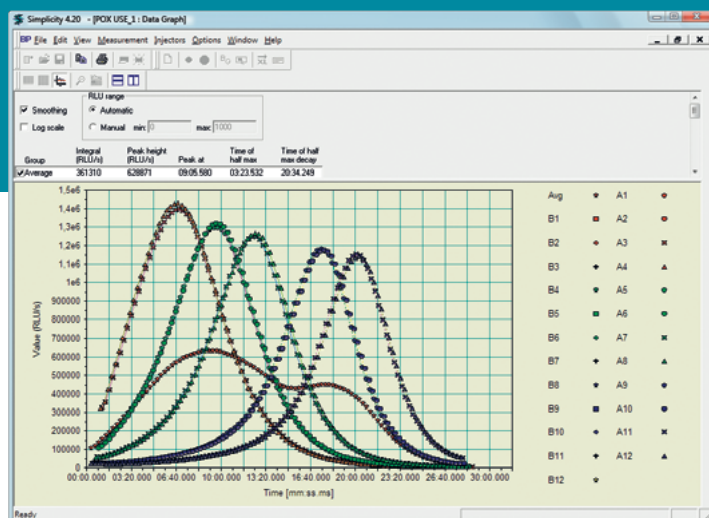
Simplicity 4.20 - [POX USE_1 : Data Graph]

BP File Edit View Measurement Injectors Options Window Help

Smoothing
Log scale

RLU range
Automatic
Manual min: 0 max: 1000

| Group | Integral (RLU/s) | Peak height (RLU/s) | Peak at | Time of half max | Time of half max decay |
|---|---|---|---|---|---|
| Average | 361310 | 628871 | 09:05.580 | 03:23.532 | 20:34.249 |

1,5e6
1,4e6
1,3e6
1,2e6
1,1e6
1e6
900000
800000
700000
600000
500000
400000
300000
200000
100000
0

Value (RLU/s)

00:00.000 03:20.000 06:40.000 10:00.000 13:20.000 16:40.000 20:00.000 23:20.000 26:40.000 30:00.000

Time [mm.ss.ms]

Avg A1
B1 A2
B2 A3
B3 A4
B4 A5
B5 A6
B6 A7
B7 A8
B8 A9
B9 A10
B10 A11
B11 A12
B12

Ready